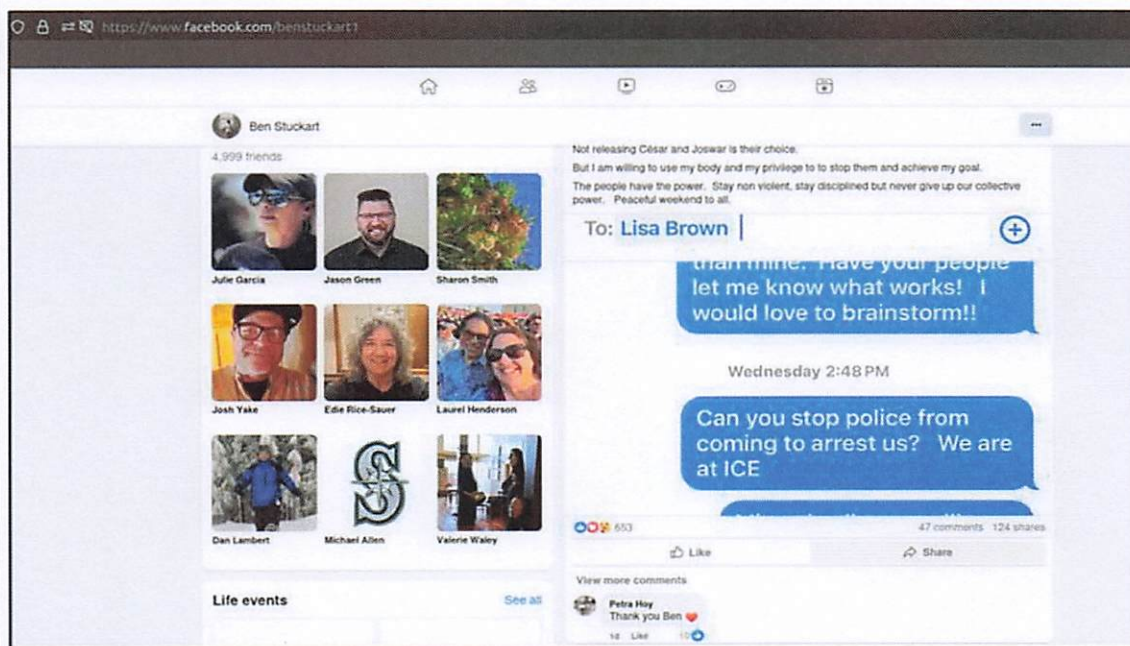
https://www.facebook.com/benstuckart1

Ben Stuckart

4,999 friends

Julie Garcia
Jason Green
Sharon Smith
Josh Yake
Edie Rice-Sauer
Laurel Henderson
Dan Lambert
Michael Allen
Valerie Waley

Life events
See all

Not releasing César and Joswar is their choice.

But I am willing to use my body and my privilege to to stop them and achieve my goal.

The people have the power. Stay non violent, stay disciplined but never give up our collective power. Peaceful weekend to all.

To: Lisa Brown

than mine. Have your people let me know what works! I would love to brainstorm!!

Wednesday 2:48 PM

Can you stop police from coming to arrest us? We are at ICE

653
47 comments 124 shares

Like
Share

View more comments

Petra Hoy
Thank you Ben

1d Like 10